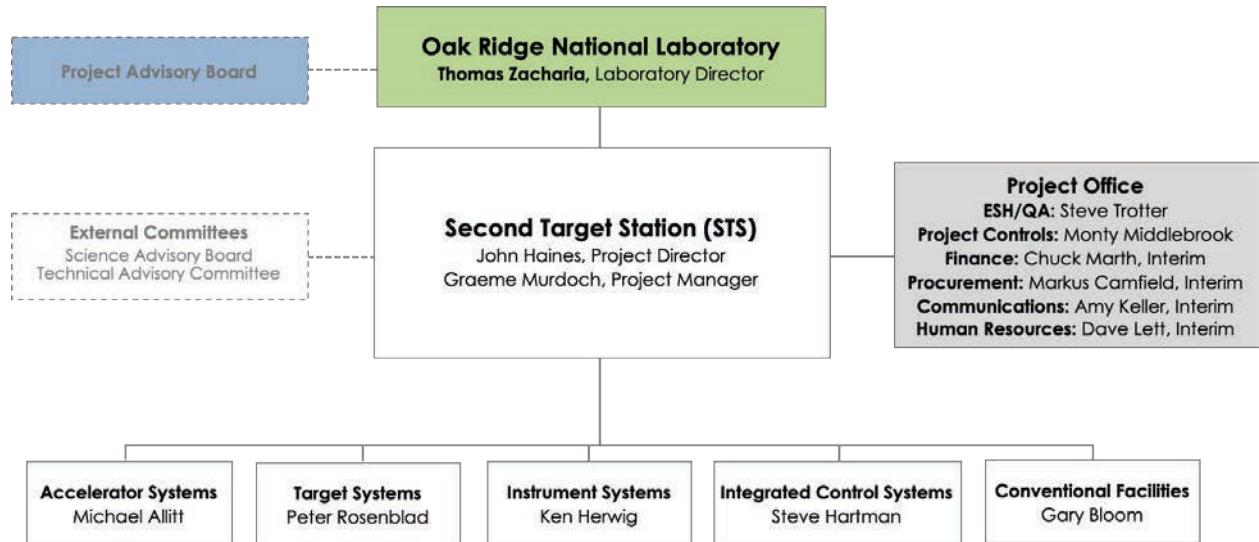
Oak Ridge National Laboratory
Thomas Zacharia, Laboratory Director

Project Advisory Board

Second Target Station (STS)
John Haines, Project Director
Graeme Murdoch, Project Manager

External Committees
Science Advisory Board
Technical Advisory Committee

Project Office
ESH/QA: Steve Trotter
Project Controls: Monty Middlebrook
Finance: Chuck Marth, Interim
Procurement: Markus Camfield, Interim
Communications: Amy Keller, Interim
Human Resources: Dave Lett, Interim

Accelerator Systems
Michael Allitt

Target Systems
Peter Rosenblad

Instrument Systems
Ken Herwig

Integrated Control Systems
Steve Hartman

Conventional Facilities
Gary Bloom